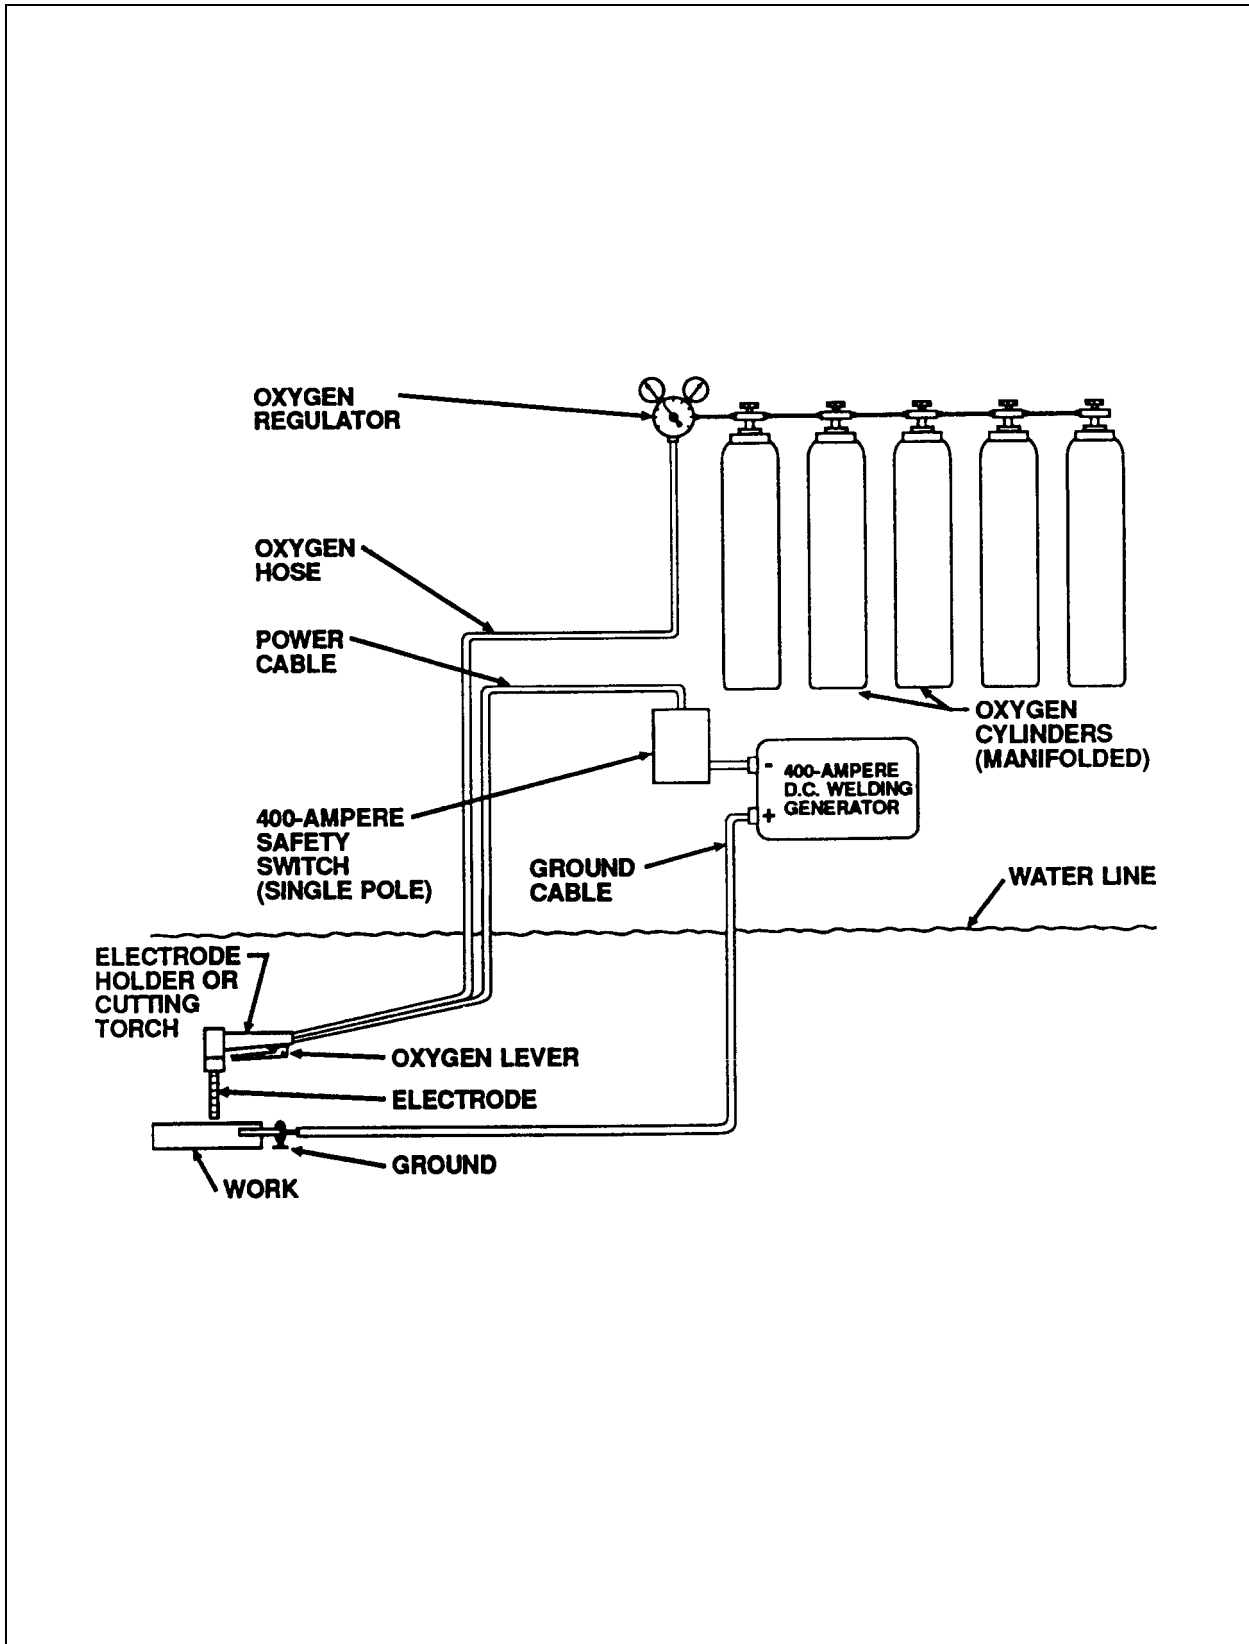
OXYGEN REGULATOR

OXYGEN HOSE

POWER CABLE

OXYGEN CYLINDERS (MANIFOLDED)

400-AMPERE D.C. WELDING GENERATOR

-

+

400-AMPERE SAFETY SWITCH (SINGLE POLE)

GROUND CABLE

WATER LINE

ELECTRODE HOLDER OR CUTTING TORCH

OXYGEN LEVER

ELECTRODE

GROUND

WORK